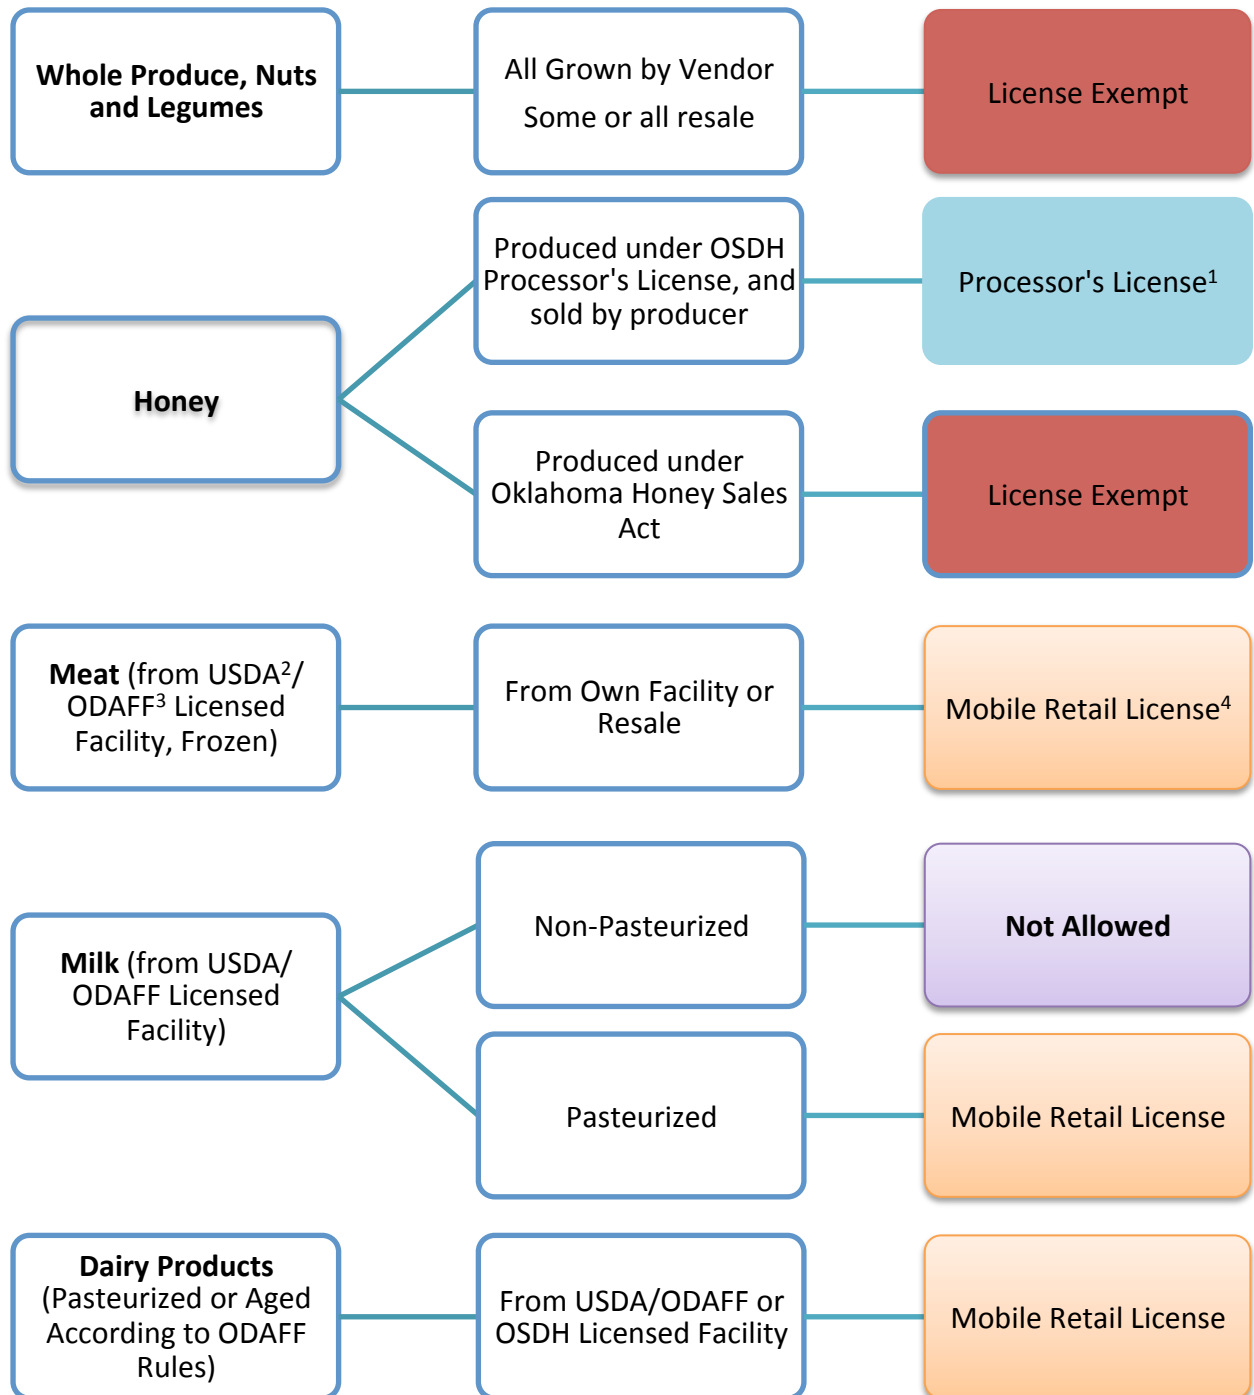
Whole Produce, Nuts and Legumes

All Grown by Vendor

Some or all resale

License Exempt

Honey

Produced under OSDH Processor's License, and sold by producer

Processor's License$^1$

Produced under Oklahoma Honey Sales Act

License Exempt

Meat (from USDA$^2$/ ODAFF$^3$ Licensed Facility, Frozen)

From Own Facility or Resale

Mobile Retail License$^4$

Milk (from USDA/ ODAFF Licensed Facility)

Non-Pasteurized

Not Allowed

Pasteurized

Mobile Retail License

Dairy Products (Pasteurized or Aged According to ODAFF Rules)

From USDA/ODAFF or OSDH Licensed Facility

Mobile Retail License